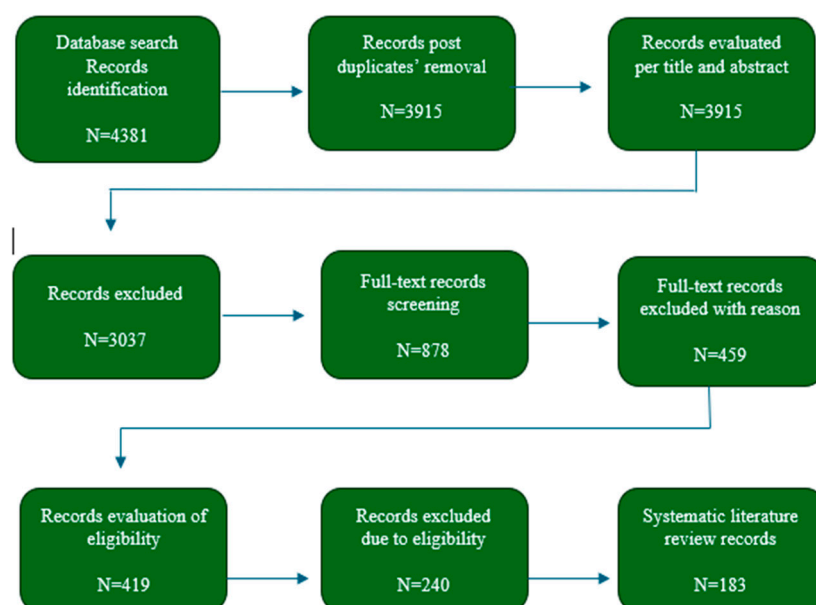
Database search Records identification

N=4381

Records post duplicates' removal

N=3915

Records evaluated per title and abstract

N=3915

Records excluded

N=3037

Full-text records screening

N=878

Full-text records excluded with reason

N=459

Records evaluation of eligibility

N=419

Records excluded due to eligibility

N=240

Systematic literature review records

N=183